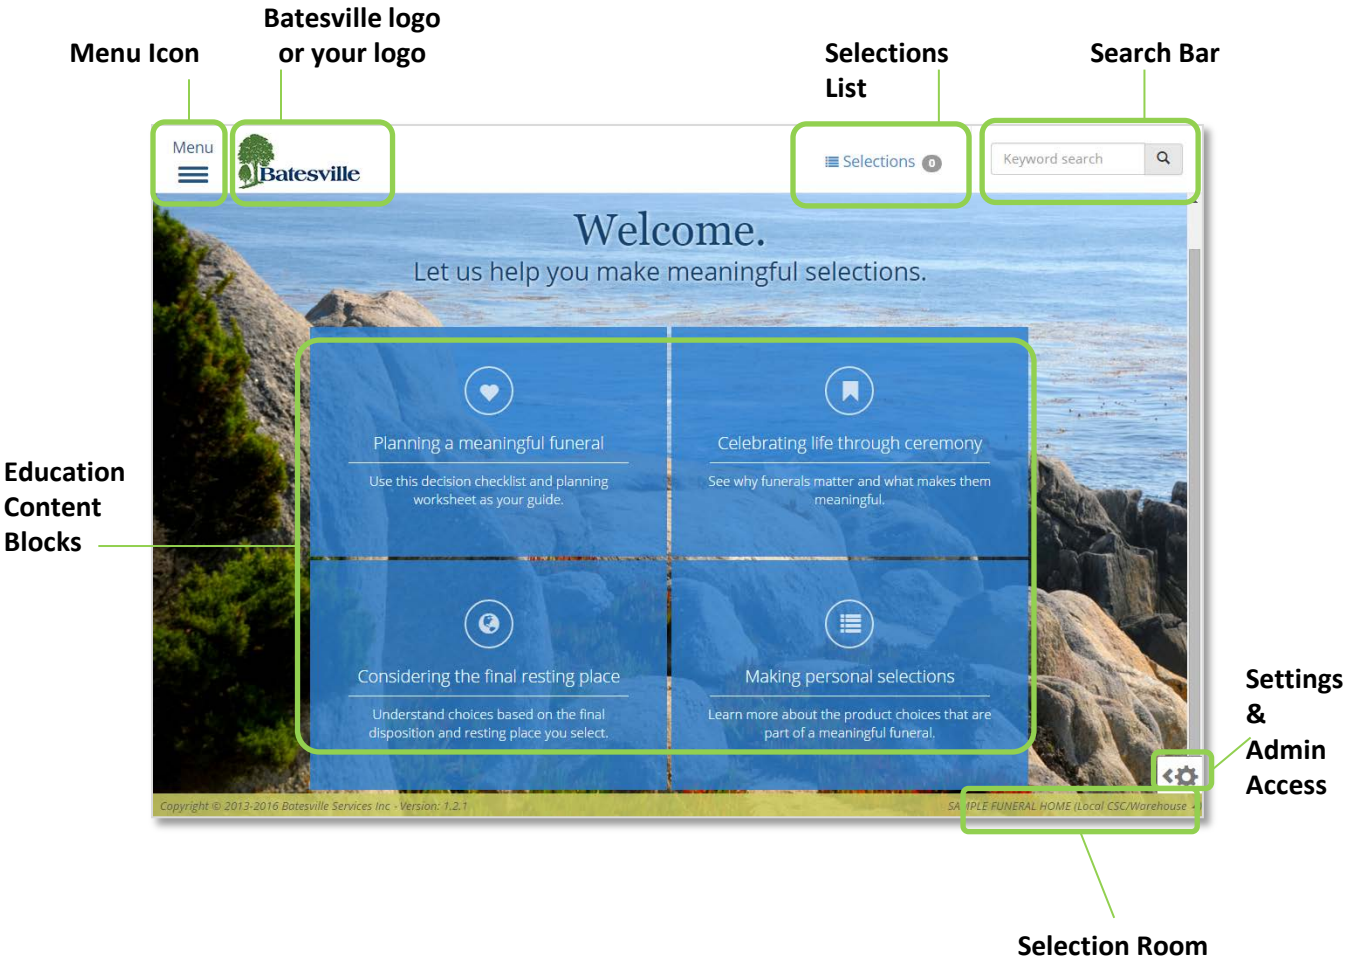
Batesville logo or your logo

Menu Icon

Selections List

Search Bar

Menu

Batesville

Selections 0

Keyword search

Welcome.

Let us help you make meaningful selections.

Planning a meaningful funeral

Use this decision checklist and planning worksheet as your guide.

Celebrating life through ceremony

See why funerals matter and what makes them meaningful.

Considering the final resting place

Understand choices based on the final disposition and resting place you select.

Making personal selections

Learn more about the product choices that are part of a meaningful funeral.

Education Content Blocks

Settings & Admin Access

Copyright © 2013-2016 Batesville Services Inc - Version: 1.2.1

SA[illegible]PLE FUNERAL HOME (Local CSC/Warehouse -

Selection Room